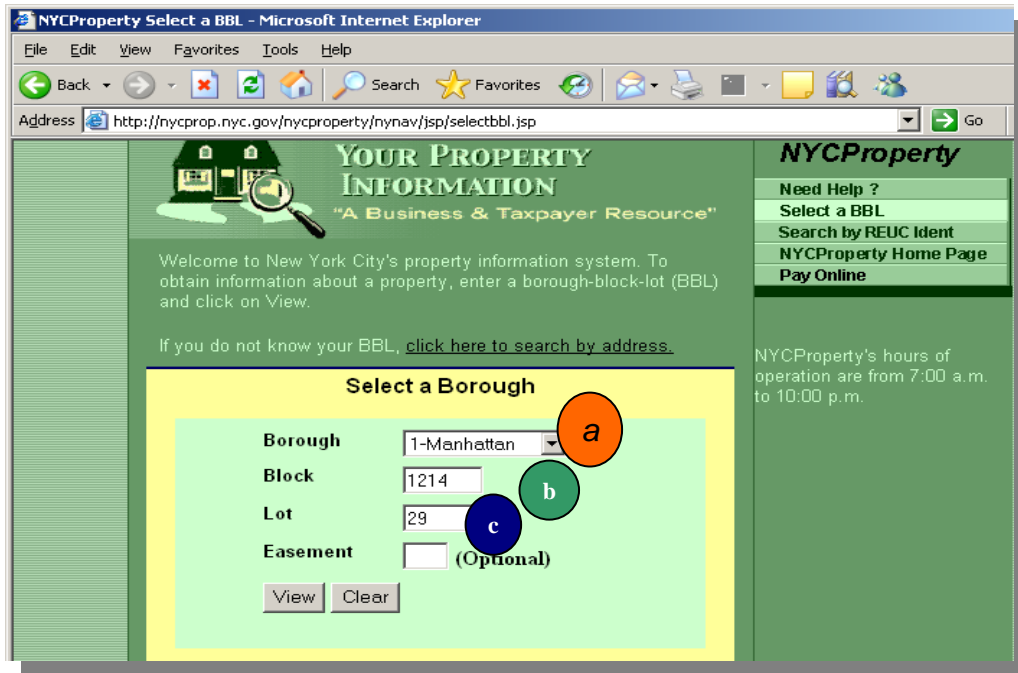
NYCProperty Select a BBL - Microsoft Internet Explorer

File Edit View Favorites Tools Help

Back Search Favorites

Address http://nycprop.nyc.gov/nycproperty/nynav/jsp/selectbbl.jsp Go

YOUR PROPERTY INFORMATION
"A Business & Taxpayer Resource"

Welcome to New York City's property information system. To obtain information about a property, enter a borough-block-lot (BBL) and click on View.

If you do not know your BBL, click here to search by address.

Select a Borough

Borough 1-Manhattan
Block 1214
Lot 29
Easement (Optional)

View Clear

a
b
c

NYCProperty

Need Help ?
Select a BBL
Search by REUC Ident
NYCProperty Home Page
Pay Online

NYCProperty's hours of operation are from 7:00 a.m. to 10:00 p.m.